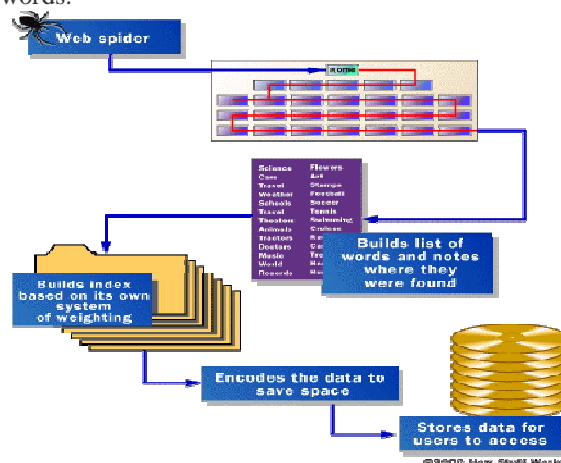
words.

Web spider

HOME

Science
Cars
Travel
Weather
Schools
Travel
Theaters
Animals
Doctors
Doctors
Music
World
Records

Flowers
Art
Stamps
Football
Soccer
Tennis
Swimming
Cruises
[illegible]
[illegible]
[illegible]
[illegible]
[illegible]

Builds list of words and notes where they were found

Builds index based on its own system of weighting

Encodes the data to save space

Stores data for users to access

©2002 How Stuff Works